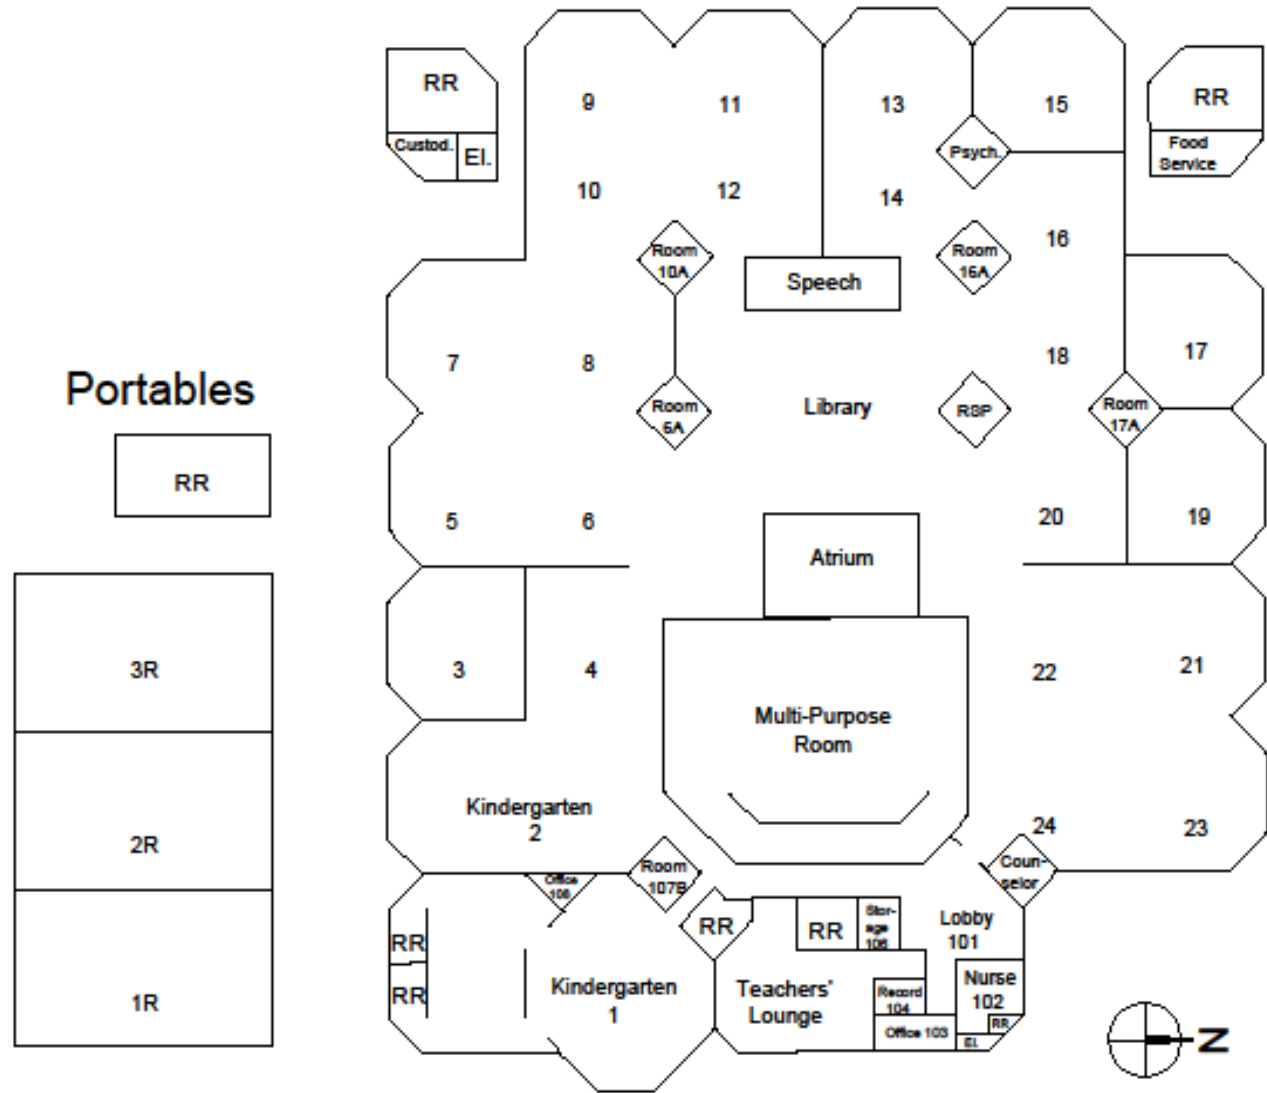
RR
Custod.
El.
9
11
13
15
RR
Psych.
Food Service
10
12
14
16
Room 10A
Speech
Room 16A
Portables
7
8
18
17
Room 6A
Library
RSP
Room 17A
RR
5
6
20
19
Atrium
3R
3
4
22
21
Multi-Purpose Room
Kindergarten 2
2R
24
23
Room 107B
Coun-selor
Office 106
RR
RR
Stor-age 105
Lobby 101
RR
RR
Kindergarten 1
Teachers' Lounge
Nurse 102
1R
Record 104
RR
Office 103
El.
Z